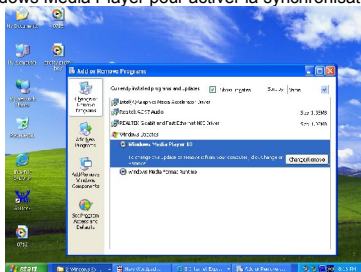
dows Media Player pour activer la synchronisati

Add or Remove Programs

Change or Remove Programs

Add New Programs

Add/Remove Windows Components

Set Program Access and Defaults

Currently installed programs and updates:

Show updates

Sort by: Name

Intel(R) Graphics Media Accelerator Driver

Realtek AC97 Audio

Size 3.35MB

REALTEK Gigabit and Fast Ethernet NIC Driver

Size 1.75MB

Windows Updates

Windows Media Player 10

To change this program or remove it from your computer, click Change or Remove.

Change/Remove

Windows Media Format Runtime

start